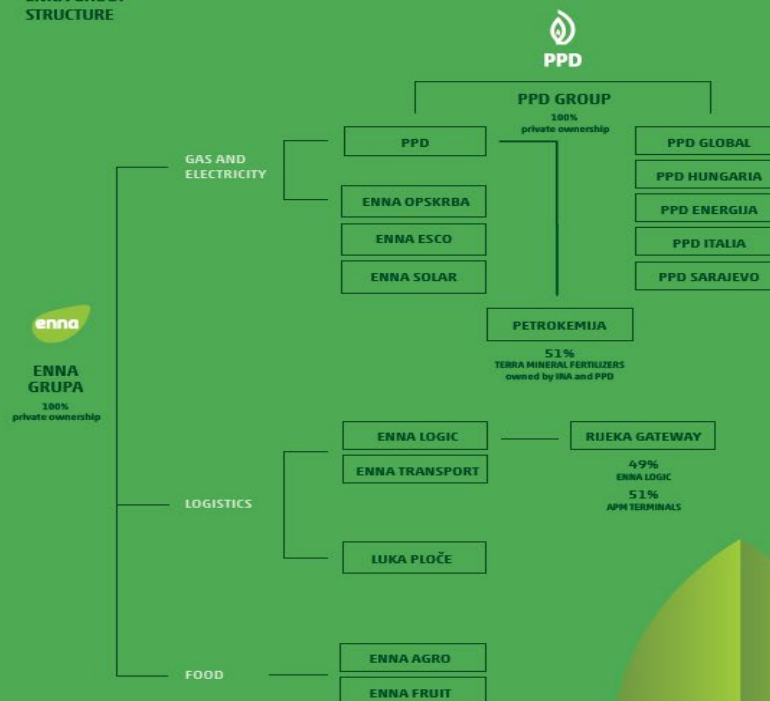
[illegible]
STRUCTURE

PPD

PPD GROUP
100%
private ownership

GAS AND ELECTRICITY

PPD

ENNA OPSKRBA

ENNA ESCO

ENNA SOLAR

PPD GLOBAL

PPD HUNGARIA

PPD ENERGIJA

PPD ITALIA

PPD SARAJEVO

enna

ENNA GRUPA
100%
private ownership

PETROKEMIJA
51%
TERRA MINERAL FERTILIZERS owned by INA and PPD

LOGISTICS

ENNA LOGIC

ENNA TRANSPORT

LUKA PLOČE

RIJEKA GATEWAY
49%
ENNA LOGIC
51%
APM TERMINALS

FOOD

ENNA AGRO

ENNA FRUIT